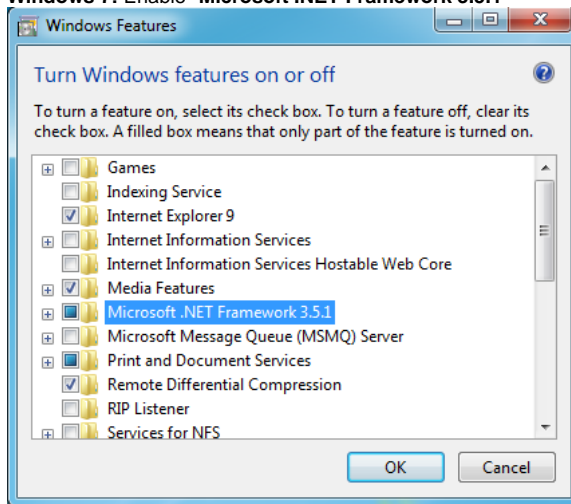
Windows 7: Enable "Microsoft .NET Framework 3.5.1"

Windows Features

Turn Windows features on or off

To turn a feature on, select its check box. To turn a feature off, clear its check box. A filled box means that only part of the feature is turned on.

Games
Indexing Service
Internet Explorer 9
Internet Information Services
Internet Information Services Hostable Web Core
Media Features
Microsoft .NET Framework 3.5.1
Microsoft Message Queue (MSMQ) Server
Print and Document Services
Remote Differential Compression
RIP Listener
Services for NFS

OK
Cancel